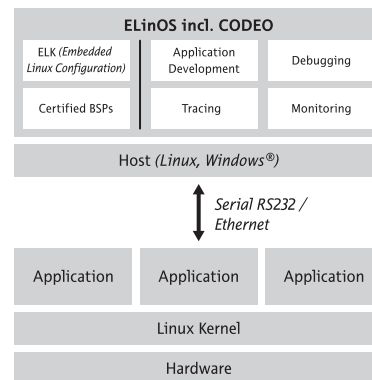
ELinOS incl. CODEO

ELK (Embedded Linux Configuration)

Application Development

Debugging

Certified BSPs

Tracing

Monitoring

Host (Linux, Windows®)

Serial RS232 / Ethernet

Application

Application

Application

Linux Kernel

Hardware